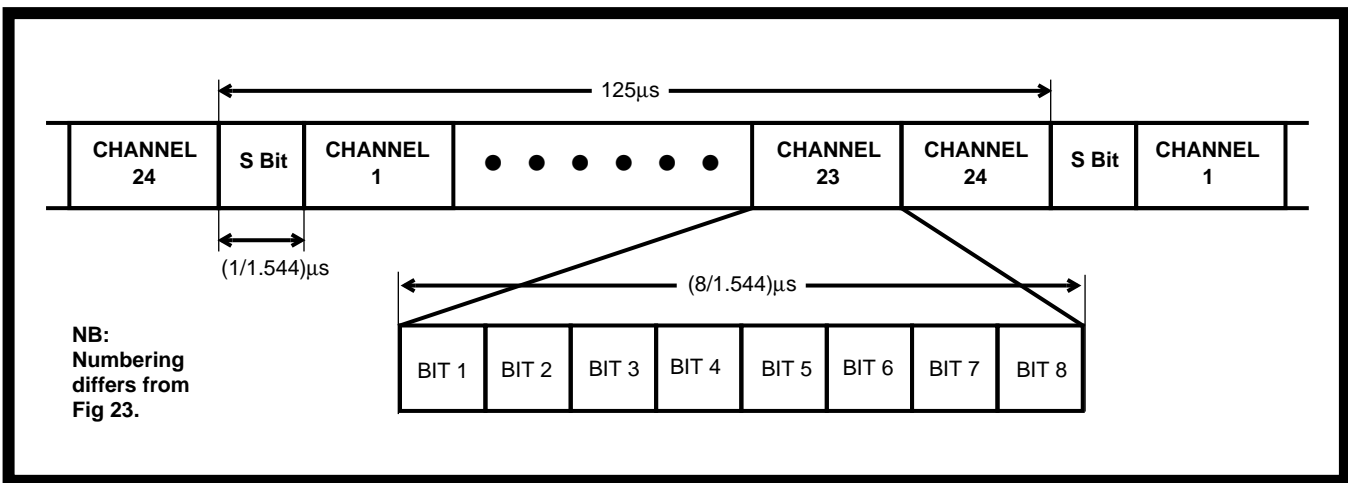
125μs

| CHANNEL 24 | S Bit | CHANNEL 1 | ● ● ● ● ● ● | CHANNEL 23 | CHANNEL 24 | S Bit | CHANNEL 1 |
|---|---|---|---|---|---|---|---|

(1/1.544)μs

(8/1.544)μs

| BIT 1 | BIT 2 | BIT 3 | BIT 4 | BIT 5 | BIT 6 | BIT 7 | BIT 8 |
|---|---|---|---|---|---|---|---|

NB: Numbering differs from Fig 23.